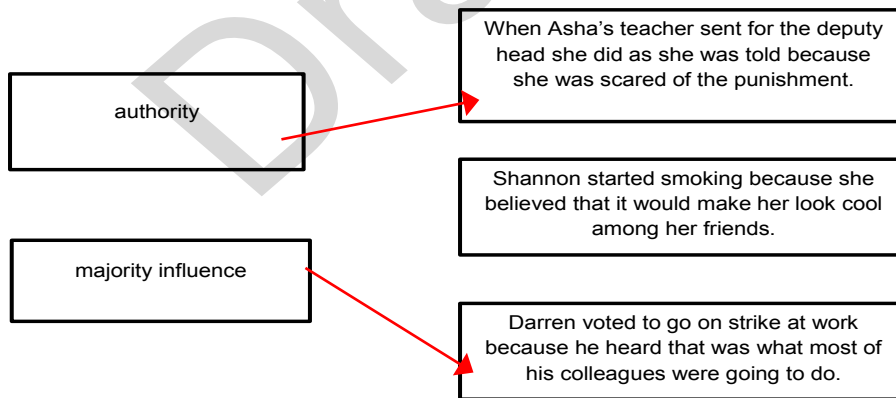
Dra

authority

majority influence

When Asha's teacher sent for the deputy head she did as she was told because she was scared of the punishment.

Shannon started smoking because she believed that it would make her look cool among her friends.

Darren voted to go on strike at work because he heard that was what most of his colleagues were going to do.